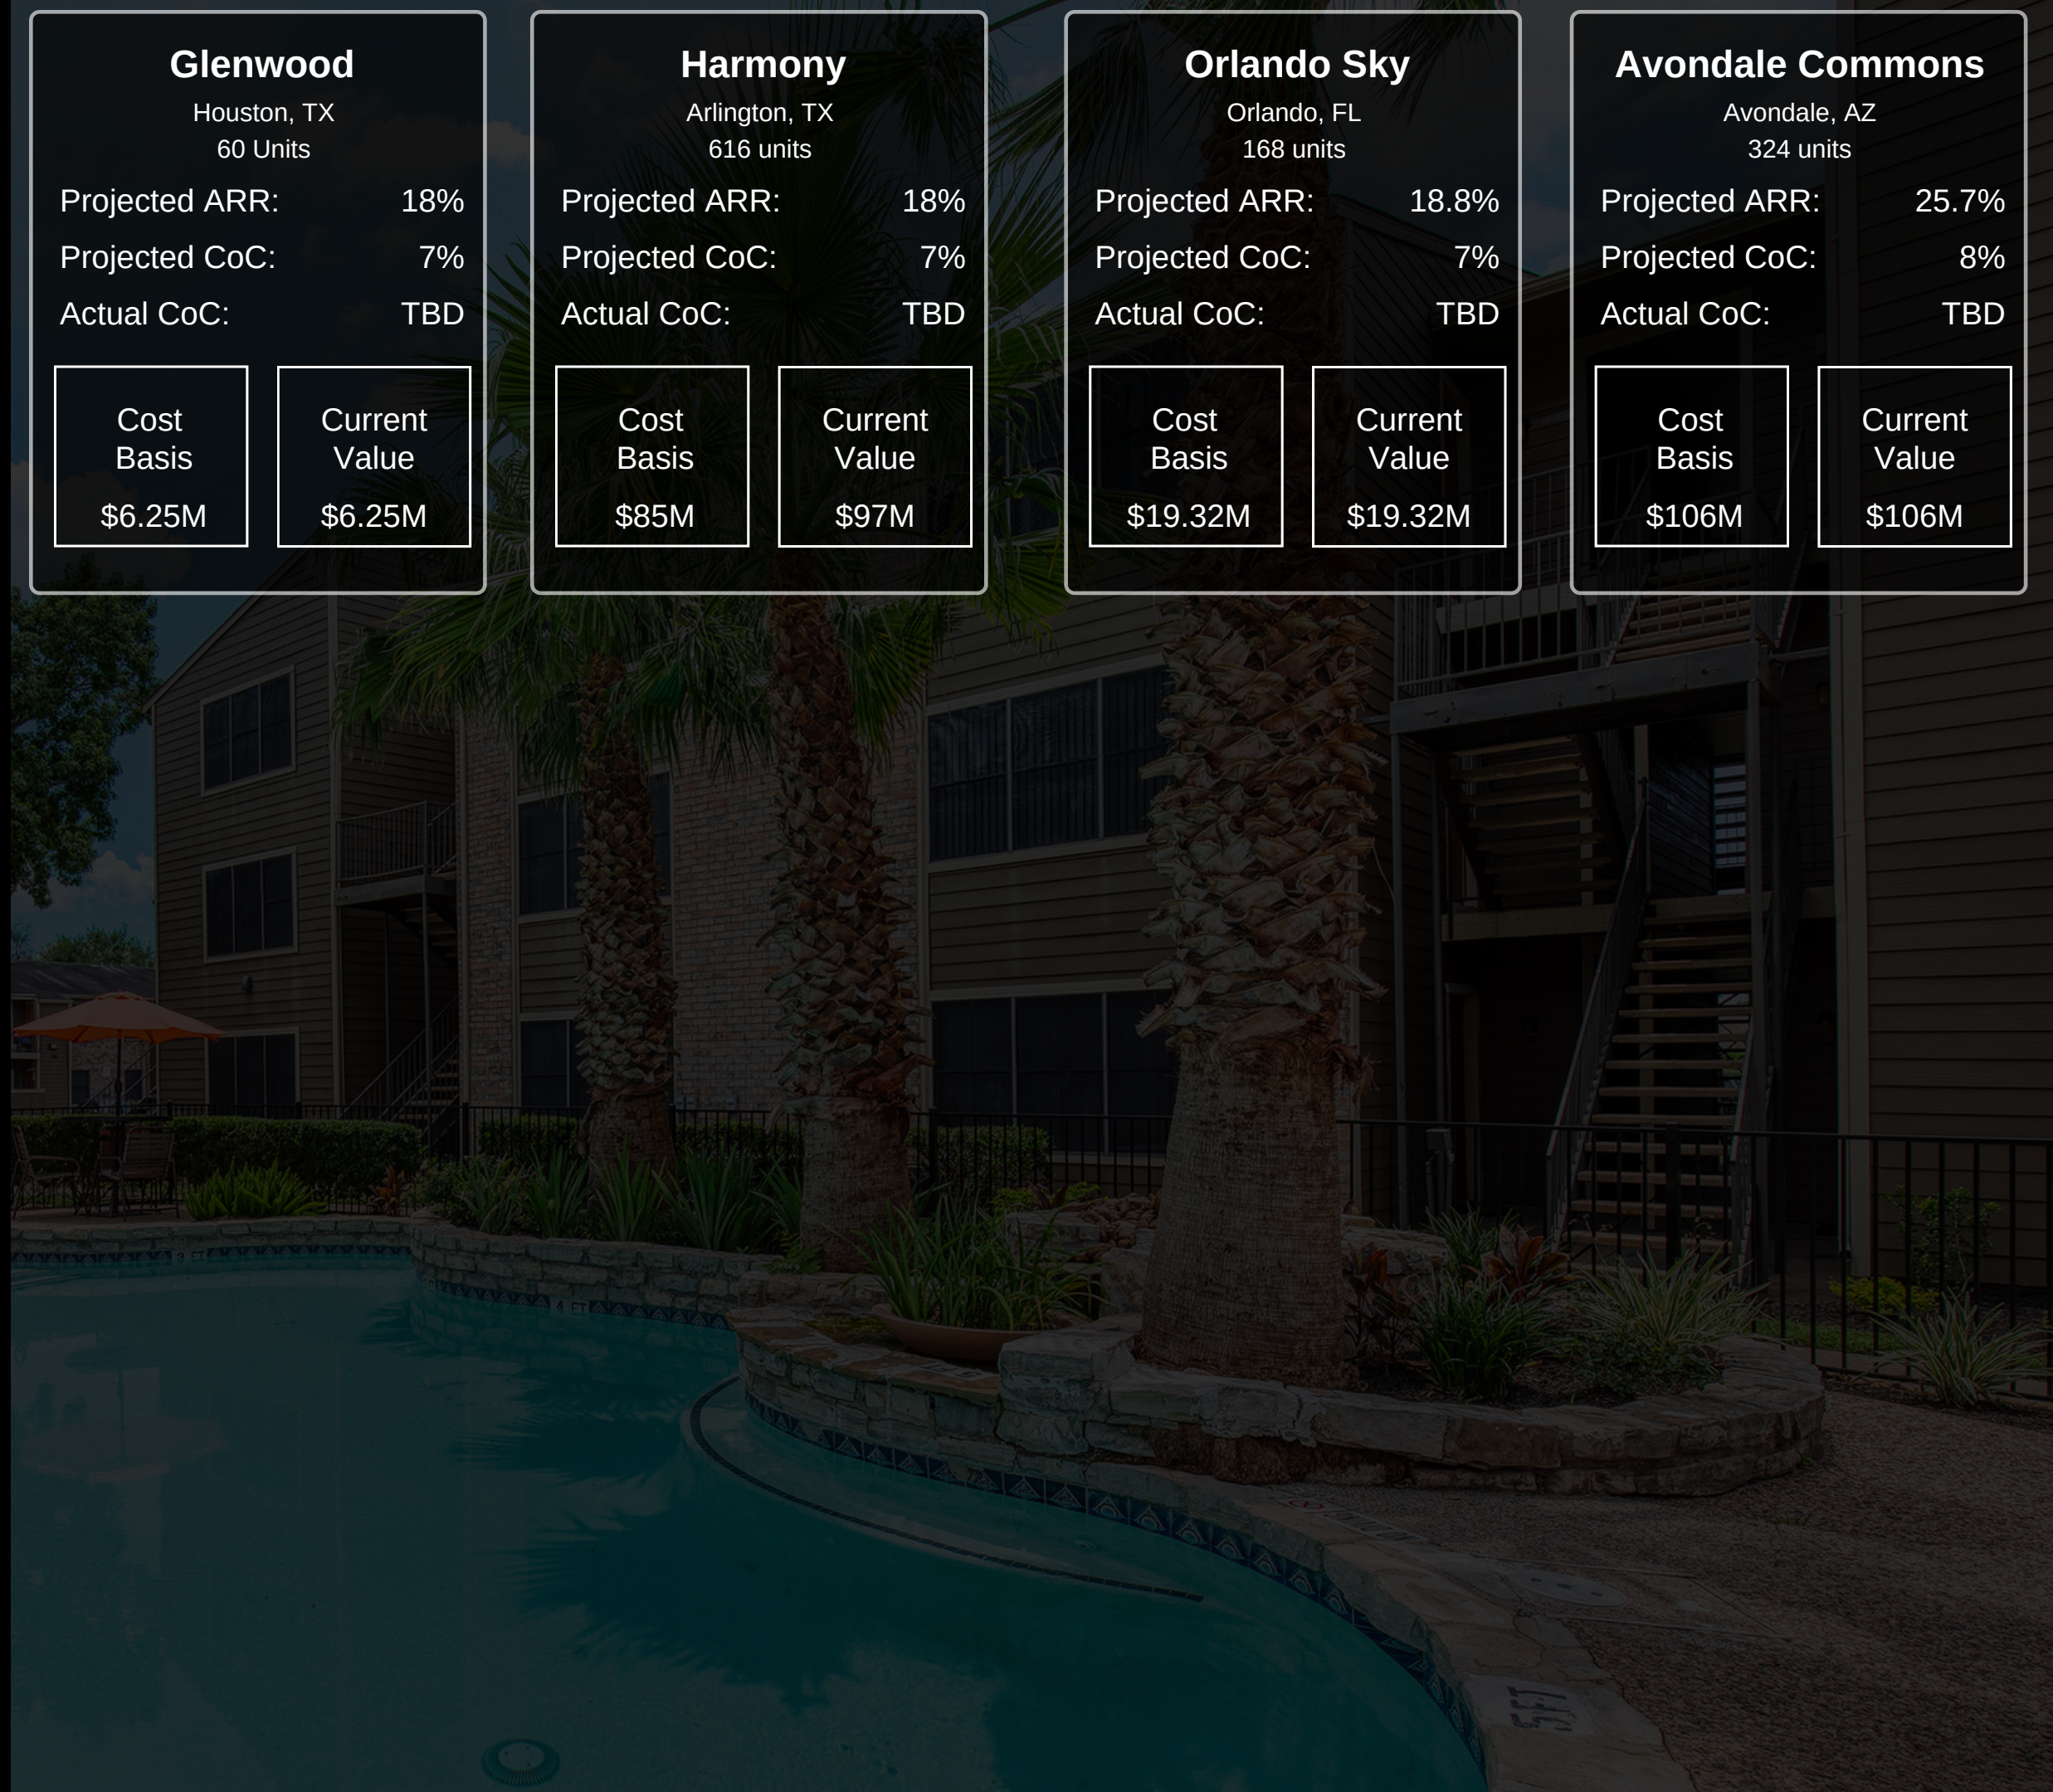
Glenwood
Houston, TX
60 Units

Projected ARR: 18%
Projected CoC: 7%
Actual CoC: TBD

Cost Basis
$6.25M

Current Value
$6.25M

Harmony
Arlington, TX
616 units

Projected ARR: 18%
Projected CoC: 7%
Actual CoC: TBD

Cost Basis
$85M

Current Value
$97M

Orlando Sky
Orlando, FL
168 units

Projected ARR: 18.8%
Projected CoC: 7%
Actual CoC: TBD

Cost Basis
$19.32M

Current Value
$19.32M

Avondale Commons
Avondale, AZ
324 units

Projected ARR: 25.7%
Projected CoC: 8%
Actual CoC: TBD

Cost Basis
$106M

Current Value
$106M